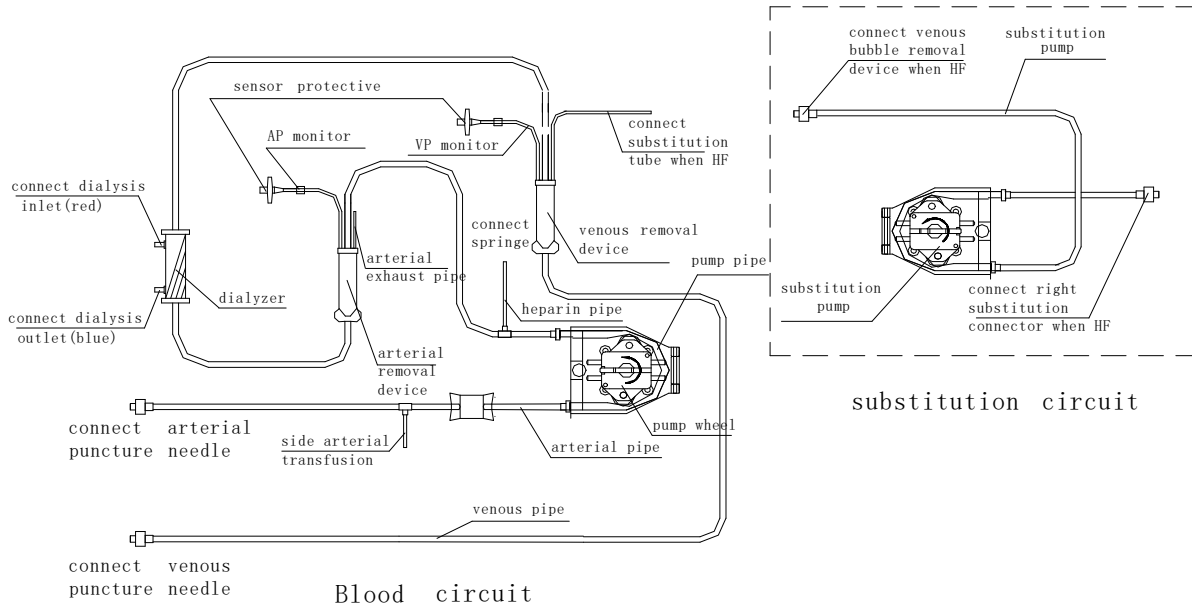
connect venous bubble removal device when HF

substitution pump

sensor protective

AP monitor

VP monitor

connect substitution tube when HF

connect dialysis inlet(red)

connect springe

venous removal device

arterial exhaust pipe

dialyzer

connect dialysis outlet(blue)

pump pipe

heparin pipe

substitution pump

connect right substitution connector when HF

arterial removal device

connect arterial puncture needle

side arterial transfusion

pump wheel

arterial pipe

substitution circuit

venous pipe

connect venous puncture needle

Blood circuit